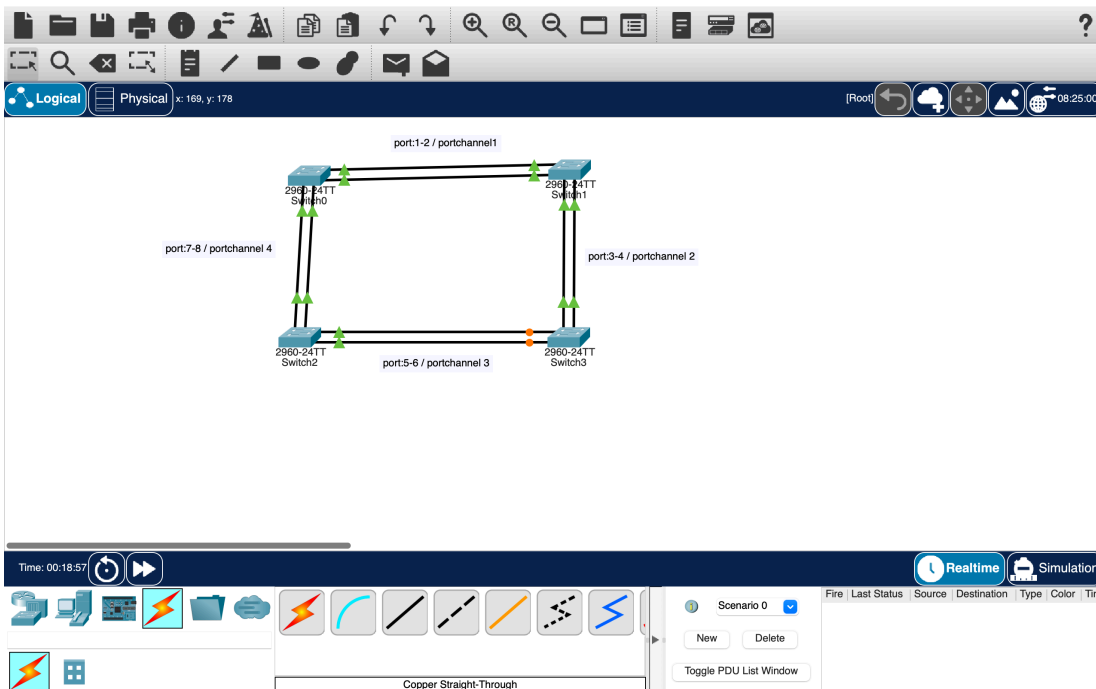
?

Logical
Physical
x: 169, y: 178
[Root]
08:25:00

port:1-2 / portchannel1
2960-24TT
Switch0
2960-24TT
Switch1
port:7-8 / portchannel 4
port:3-4 / portchannel 2
2960-24TT
Switch2
2960-24TT
Switch3
port:5-6 / portchannel 3

Time: 00:18:57
Realtime
Simulation

Scenario 0
New
Delete
Toggle PDU List Window

| Fire | Last Status | Source | Destination | Type | Color | Ti |
|---|---|---|---|---|---|---|

Copper Straight-Through